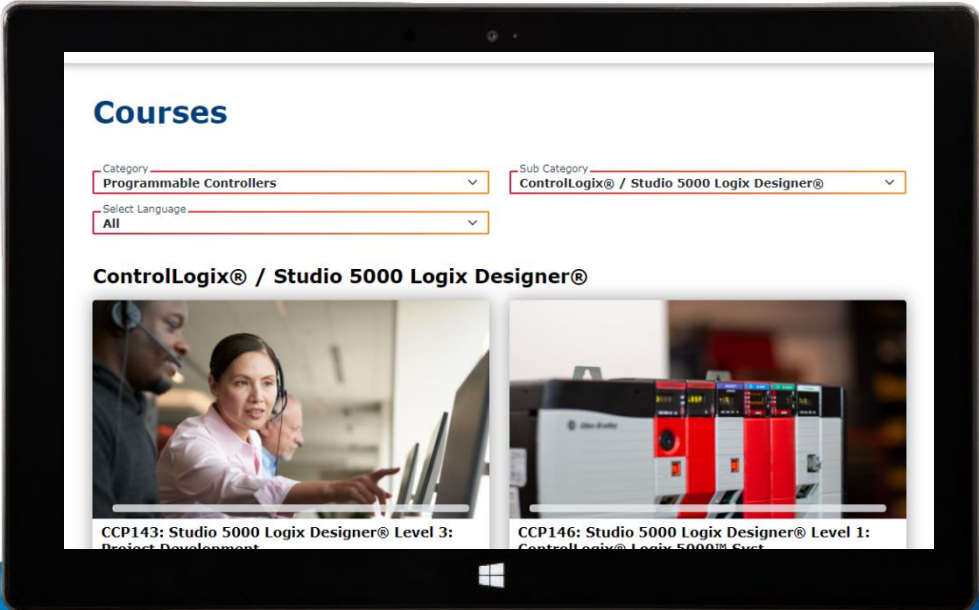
Courses

Category
Programmable Controllers

Sub Category
ControlLogix® / Studio 5000 Logix Designer®

Select Language
All

ControlLogix® / Studio 5000 Logix Designer®

CCP143: Studio 5000 Logix Designer® Level 3: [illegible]

CCP146: Studio 5000 Logix Designer® Level 1: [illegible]